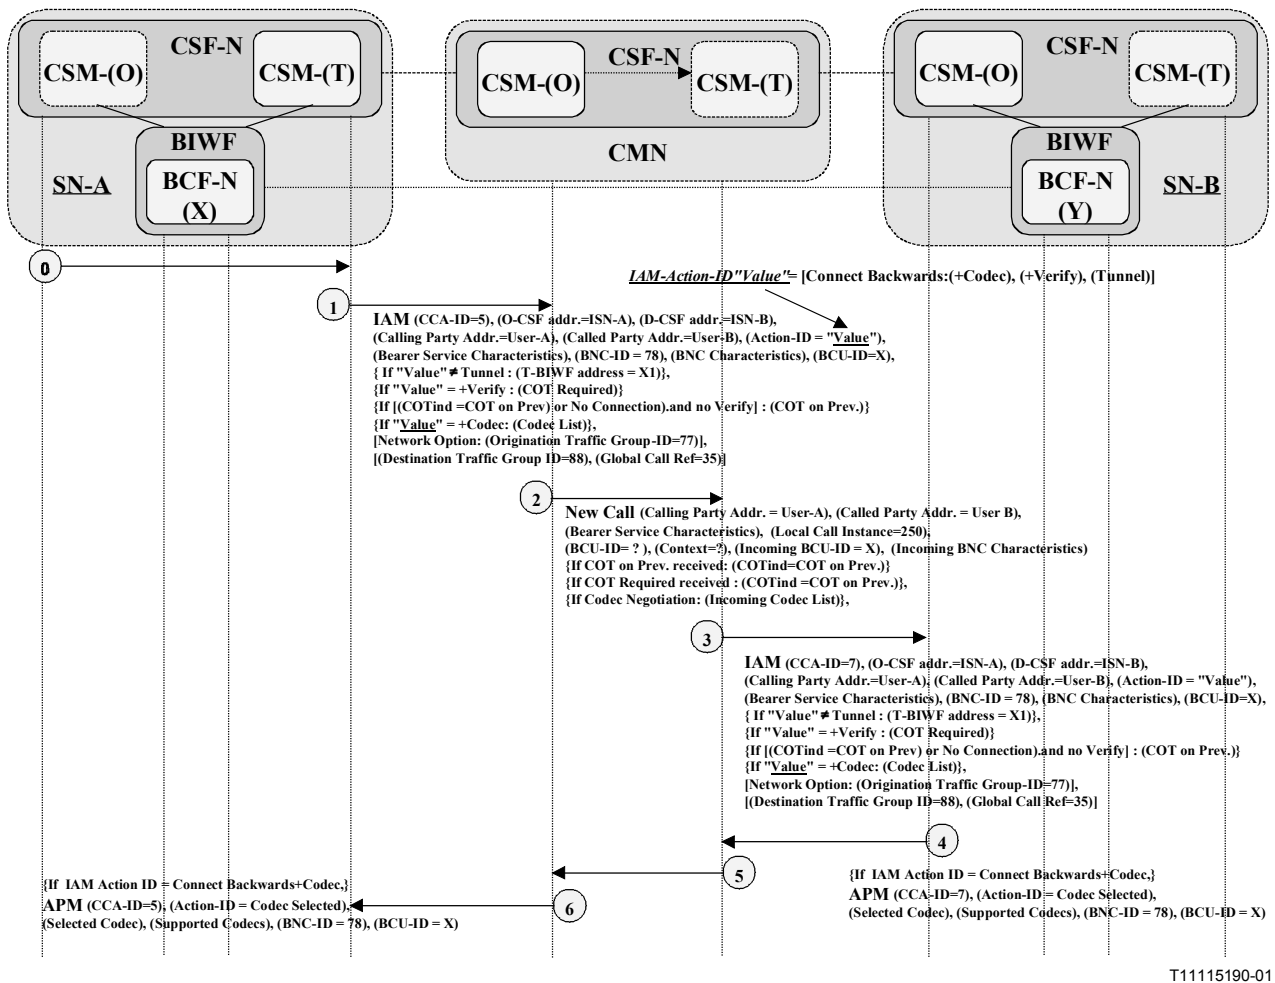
CSF-N
CSM-(O)
CSM-(T)
BIWF
SN-A
BCF-N (X)

CSF-N
CSM-(O)
CSM-(T)
CMN

CSF-N
CSM-(O)
CSM-(T)
BIWF
BCF-N (Y)
SN-B

0

IAM-Action-ID"Value"= [Connect Backwards:(+Codec), (+Verify), (Tunnel)]

1

IAM (CCA-ID=5), (O-CSF addr.=ISN-A), (D-CSF addr.=ISN-B), (Calling Party Addr.=User-A), (Called Party Addr.=User-B), (Action-ID = "Value"), (Bearer Service Characteristics), (BNC-ID = 78), (BNC Characteristics), (BCU-ID=X), { If "Value" ≠ Tunnel : (T-BIWF address = X1)}, {If "Value" = +Verify : (COT Required)} {If [(COTind =COT on Prev) or No Connection).and no Verify] : (COT on Prev.)} {If "Value" = +Codec: (Codec List)}, [Network Option: (Origination Traffic Group-ID=77)], [(Destination Traffic Group ID=88), (Global Call Ref=35)]

2

New Call (Calling Party Addr. = User-A), (Called Party Addr. = User B), (Bearer Service Characteristics), (Local Call Instance=250), (BCU-ID= ? ), (Context=?), (Incoming BCU-ID = X), (Incoming BNC Characteristics) {If COT on Prev. received: (COTind=COT on Prev.)} {If COT Required received : (COTind =COT on Prev.)}, {If Codec Negotiation: (Incoming Codec List)},

3

IAM (CCA-ID=7), (O-CSF addr.=ISN-A), (D-CSF addr.=ISN-B), (Calling Party Addr.=User-A), (Called Party Addr.=User-B), (Action-ID = "Value"), (Bearer Service Characteristics), (BNC-ID = 78), (BNC Characteristics), (BCU-ID=X), { If "Value" ≠ Tunnel : (T-BIWF address = X1)}, {If "Value" = +Verify : (COT Required)} {If [(COTind =COT on Prev) or No Connection).and no Verify] : (COT on Prev.)} {If "Value" = +Codec: (Codec List)}, [Network Option: (Origination Traffic Group-ID=77)], [(Destination Traffic Group ID=88), (Global Call Ref=35)]

4

5

{If IAM Action ID = Connect Backwards+Codec,} APM (CCA-ID=7), (Action-ID = Codec Selected), (Selected Codec), (Supported Codecs), (BNC-ID = 78), (BCU-ID = X)

{If IAM Action ID = Connect Backwards+Codec,} APM (CCA-ID=5), (Action-ID = Codec Selected), (Selected Codec), (Supported Codecs), (BNC-ID = 78), (BCU-ID = X)

6

T11115190-01